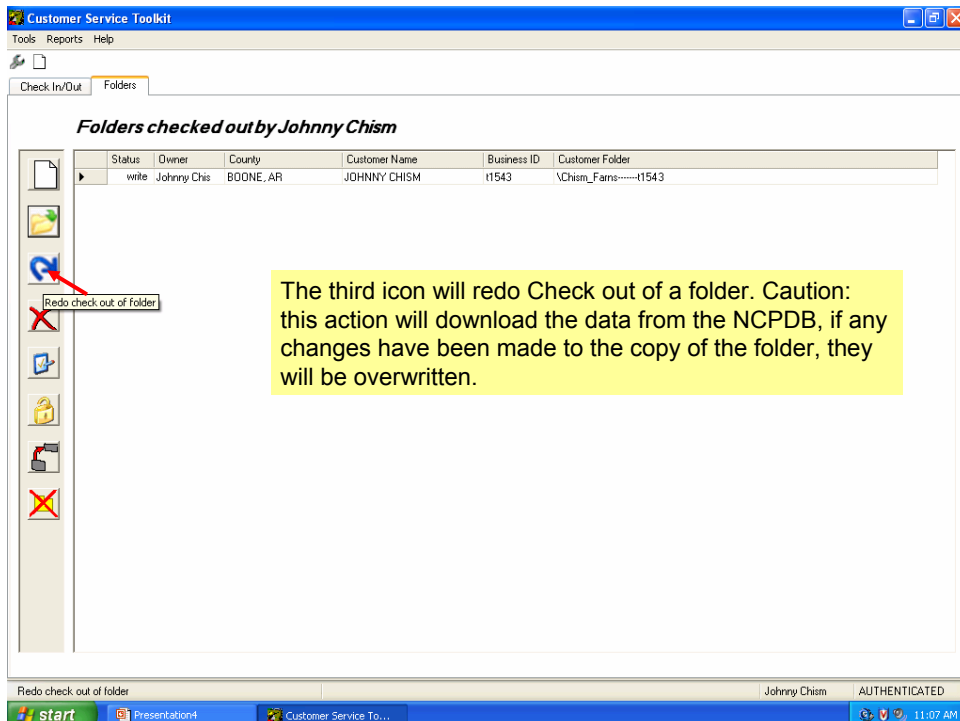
Customer Service Toolkit

Tools Reports Help

Check In/Out Folders

Folders checked out by Johnny Chism

| | Status | Owner | County | Customer Name | Business ID | Customer Folder |
|---|---|---|---|---|---|---|
| ▸ | write | Johnny Chis | BOONE, AR | JOHNNY CHISM | t1543 | \Chism_Farms------t1543 |

Redo check out of folder

The third icon will redo Check out of a folder. Caution: this action will download the data from the NCPDB, if any changes have been made to the copy of the folder, they will be overwritten.

Redo check out of folder

Johnny Chism

AUTHENTICATED

start

Presentation4

Customer Service To...

11:07 AM